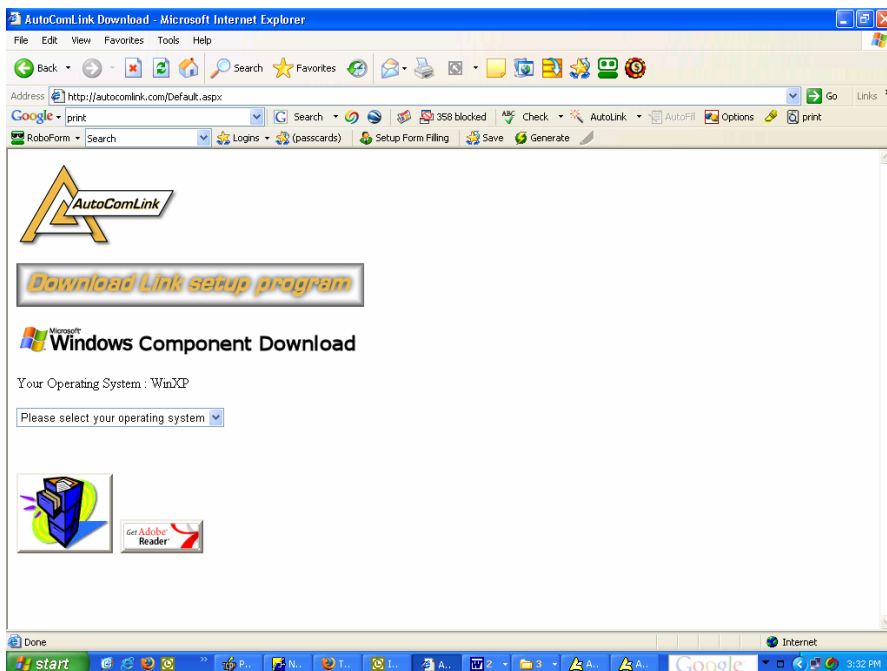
AutoComLink Download - Microsoft Internet Explorer

File Edit View Favorites Tools Help

Back Search Favorites

Address http://autocomlink.com/Default.aspx Go Links

Google print Search 358 blocked Check AutoLink AutoFill Options print

RoboForm Search Logins (passcards) Setup Form Filling Save Generate

AutoComLink

Download Link setup program

Microsoft Windows Component Download

Your Operating System : WinXP

Please select your operating system

Get Adobe Reader

Done Internet

start P... N... T... I... A... 2 3 A... A... Google 3:32 PM